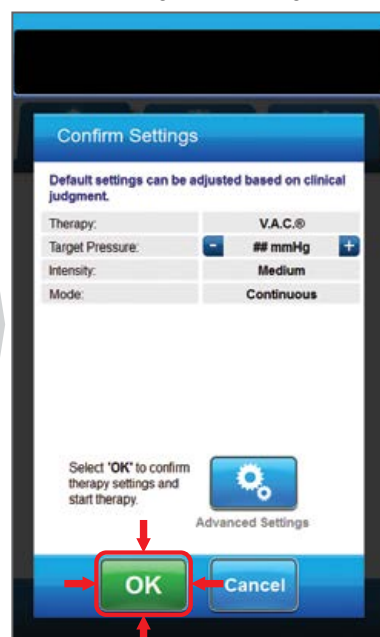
Confirm Settings

Default settings can be adjusted based on clinical judgment.

| | |
|---|---|
| Therapy: | V.A.C.® |
| Target Pressure: | - ## mmHg + |
| Intensity: | Medium |
| Mode: | Continuous |

Select 'OK' to confirm therapy settings and start therapy.

Advanced Settings

OK

Cancel